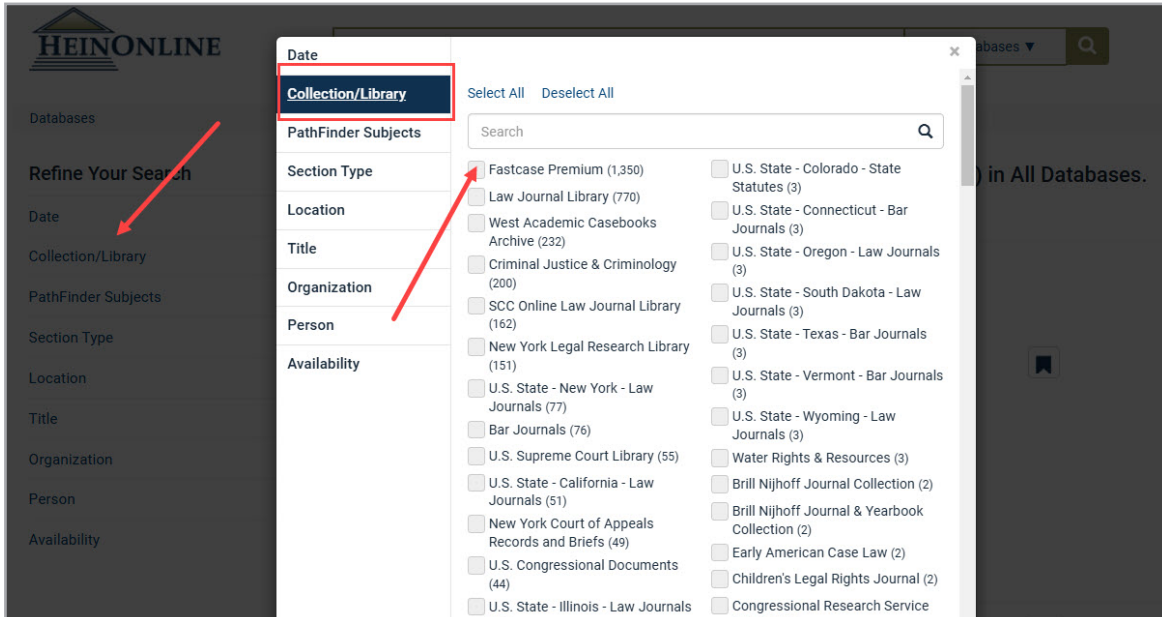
HEINONLINE

atabases ▼

Databases

Refine Your Search

Date

Collection/Library

PathFinder Subjects

Section Type

Location

Title

Organization

Person

Availability

) in All Databases.

Date

Collection/Library

PathFinder Subjects

Section Type

Location

Title

Organization

Person

Availability

×

Select All Deselect All

Search

Fastcase Premium (1,350)

Law Journal Library (770)

West Academic Casebooks Archive (232)

Criminal Justice & Criminology (200)

SCC Online Law Journal Library (162)

New York Legal Research Library (151)

U.S. State - New York - Law Journals (77)

Bar Journals (76)

U.S. Supreme Court Library (55)

U.S. State - California - Law Journals (51)

New York Court of Appeals Records and Briefs (49)

U.S. Congressional Documents (44)

U.S. State - Illinois - Law Journals

U.S. State - Colorado - State Statutes (3)

U.S. State - Connecticut - Bar Journals (3)

U.S. State - Oregon - Law Journals (3)

U.S. State - South Dakota - Law Journals (3)

U.S. State - Texas - Bar Journals (3)

U.S. State - Vermont - Bar Journals (3)

U.S. State - Wyoming - Law Journals (3)

Water Rights & Resources (3)

Brill Nijhoff Journal Collection (2)

Brill Nijhoff Journal & Yearbook Collection (2)

Early American Case Law (2)

Children's Legal Rights Journal (2)

Congressional Research Service